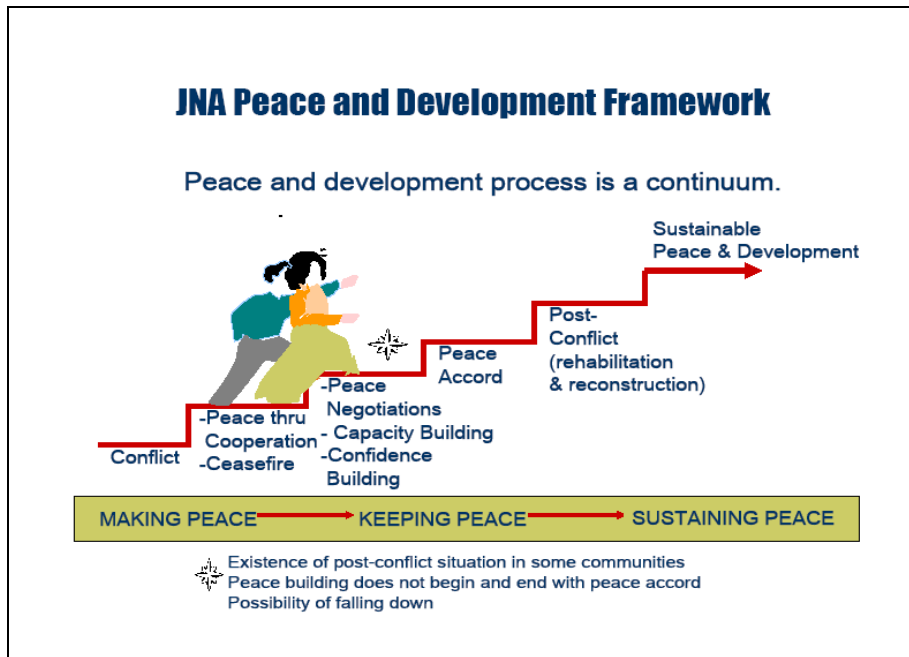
JNA Peace and Development Framework

Peace and development process is a continuum.

Sustainable Peace & Development

Post-Conflict (rehabilitation & reconstruction)

Peace Accord

-Peace Negotiations
- Capacity Building
-Confidence Building

-Peace thru Cooperation
-Ceasefire

Conflict

MAKING PEACE KEEPING PEACE SUSTAINING PEACE

Existence of post-conflict situation in some communities
Peace building does not begin and end with peace accord
Possibility of falling down